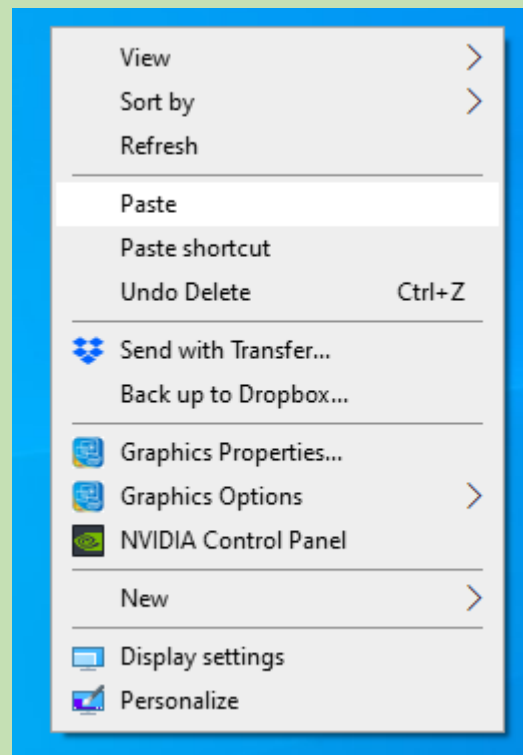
View
Sort by
Refresh

Paste
Paste shortcut
Undo Delete Ctrl+Z

Send with Transfer...
Back up to Dropbox...

Graphics Properties...
Graphics Options
NVIDIA Control Panel

New

Display settings
Personalize